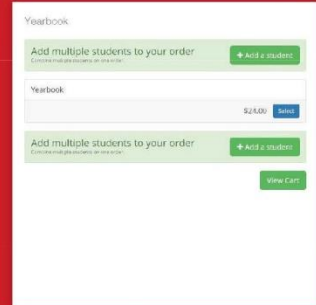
Yearbook

Add multiple students to your order
Combine multiple students on one order

+ Add a student

Yearbook

$24.00 Select

Add multiple students to your order
Combine multiple students on one order

+ Add a student

View Cart